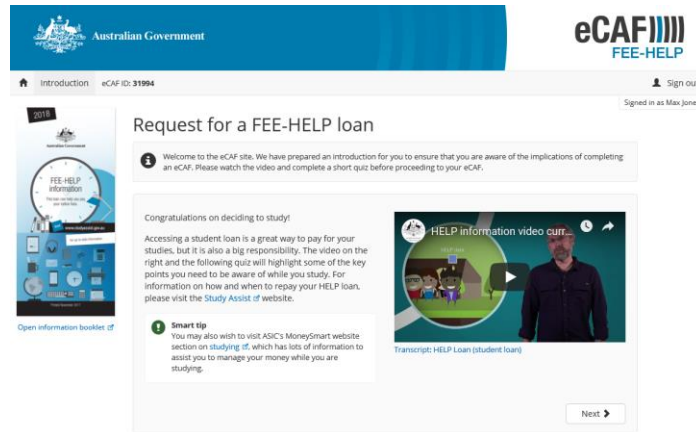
Australian Government

eCAF FEE-HELP

Introduction eCAF ID: 31994

Sign ou

Signed in as Max Jone

2018

Australian Government

FEE-HELP information

Open information booklet

Request for a FEE-HELP loan

Welcome to the eCAF site. We have prepared an introduction for you to ensure that you are aware of the implications of completing an eCAF. Please watch the video and complete a short quiz before proceeding to your eCAF.

Congratulations on deciding to study!

Accessing a student loan is a great way to pay for your studies, but it is also a big responsibility. The video on the right and the following quiz will highlight some of the key points you need to be aware of while you study. For information on how and when to repay your HELP loan, please visit the Study Assist website.

Smart tip
You may also wish to visit ASIC's MoneySmart website section on studying, which has lots of information to assist you to manage your money while you are studying.

HELP information video curr...

Transcript: HELP Loan (student loan)

Next